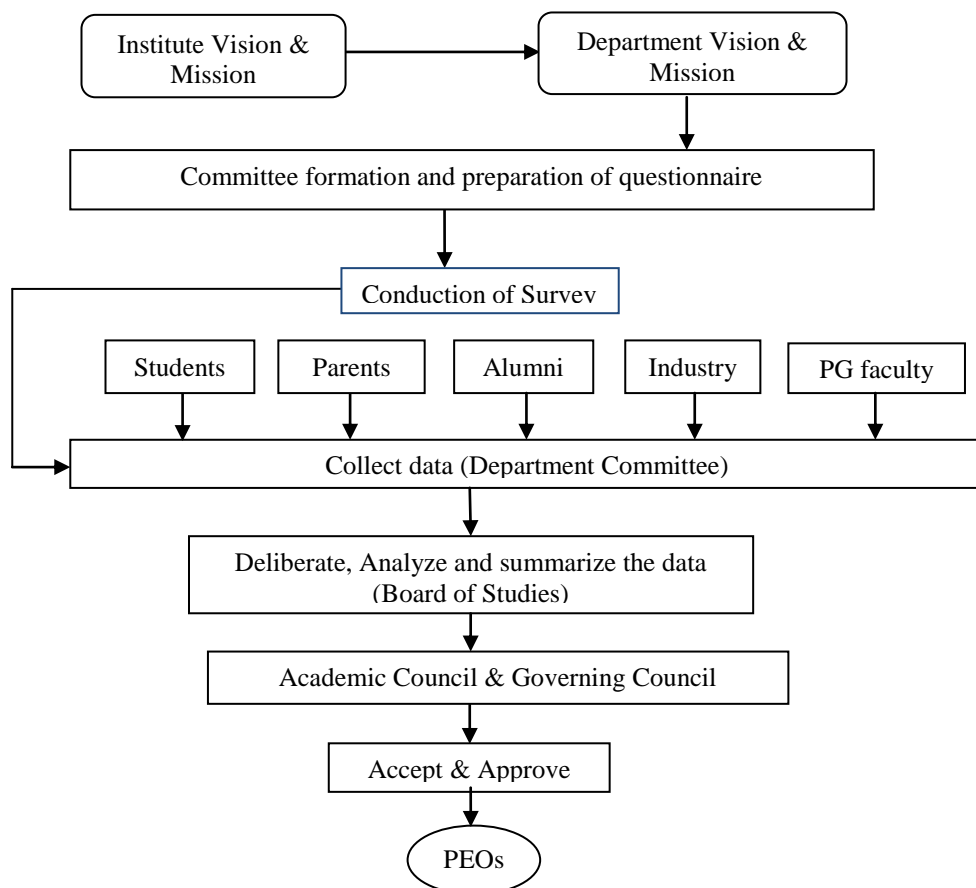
Institute Vision & Mission

Department Vision & Mission

Committee formation and preparation of questionnaire

Conduction of Survev

Students

Parents

Alumni

Industry

PG faculty

Collect data (Department Committee)

Deliberate, Analyze and summarize the data (Board of Studies)

Academic Council & Governing Council

Accept & Approve

PEOs